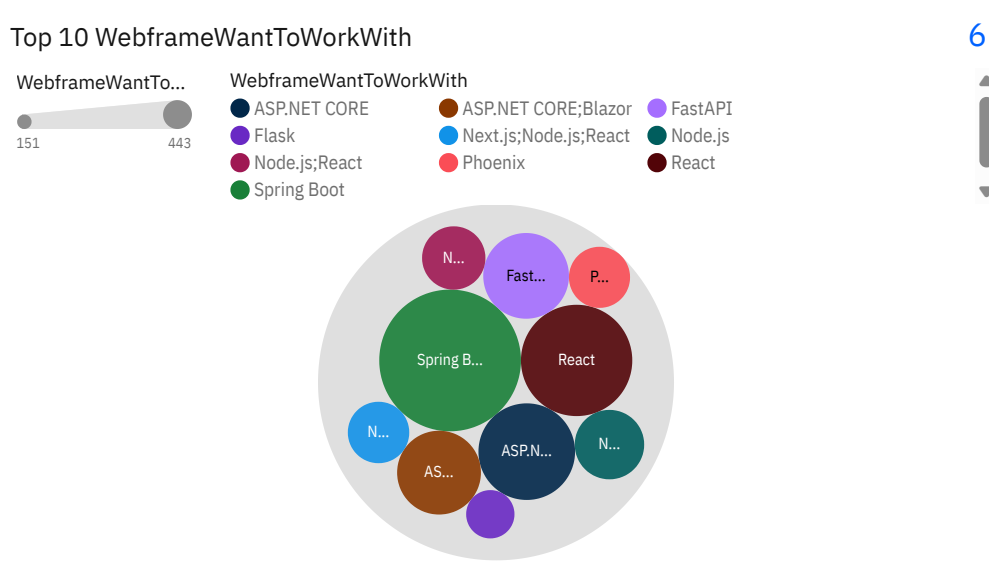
Top 10 WebframeWantToWorkWith

6

WebframeWantTo...

151

443

WebframeWantToWorkWith

ASP.NET CORE
ASP.NET CORE;Blazor
FastAPI
Flask
Next.js;Node.js;React
Node.js
Node.js;React
Phoenix
React
Spring Boot

N...
Fast...
P...
Spring B...
React
N...
ASP.N...
N...
AS...